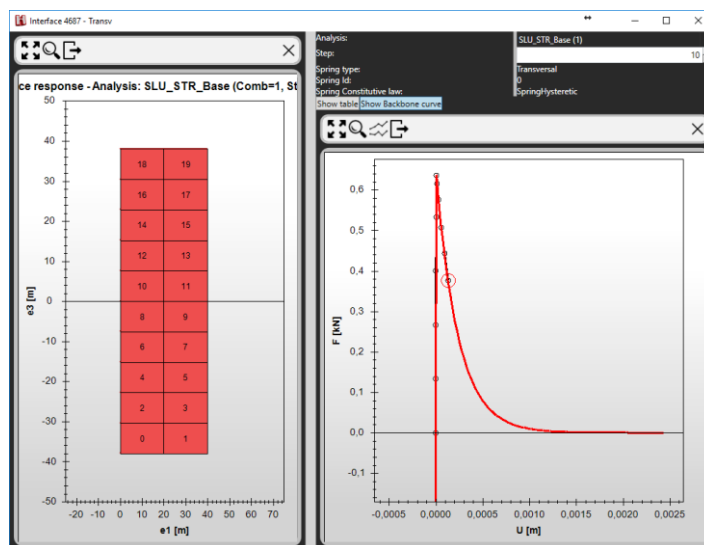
Interface 4687 - Transv

ce response - Analysis: SLU_STR_Base (Comb=1, St

| | |
|---|---|
| 18 | 19 |
| 16 | 17 |
| 14 | 15 |
| 12 | 13 |
| 10 | 11 |
| 8 | 9 |
| 6 | 7 |
| 4 | 5 |
| 2 | 3 |
| 0 | 1 |

50
40
30
20
10
0
-10
-20
-30
-40
-50

e3 [m]

-20 -10 0 10 20 30 40 50 60 70

e1 [m]

Analysis: SLU_STR_Base (1)
Step: 10
Spring type: Transversal
Spring Id: 0
Spring Constitutive law: SpringHysteretic

Show table
Show Backbone curve

F [kN]

0,6
0,5
0,4
0,3
0,2
0,1
0,0
-0,1

-0,0005 0,0000 0,0005 0,0010 0,0015 0,0020 0,0025

U [m]